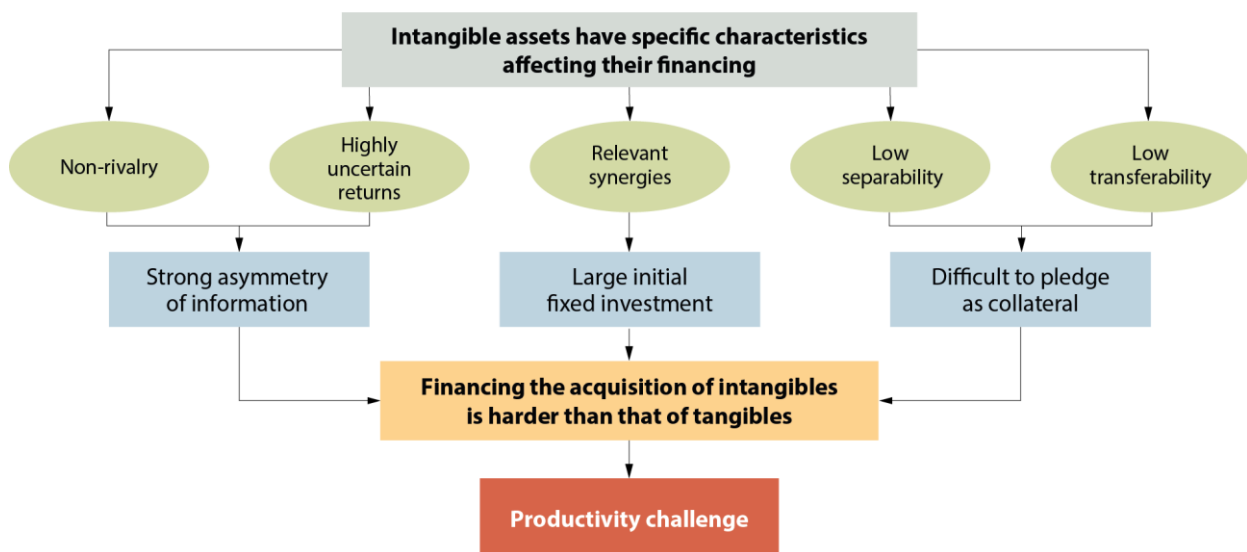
Intangible assets have specific characteristics affecting their financing

Non-rivalry

Highly uncertain returns

Relevant synergies

Low separability

Low transferability

Strong asymmetry of information

Large initial fixed investment

Difficult to pledge as collateral

Financing the acquisition of intangibles is harder than that of tangibles

Productivity challenge